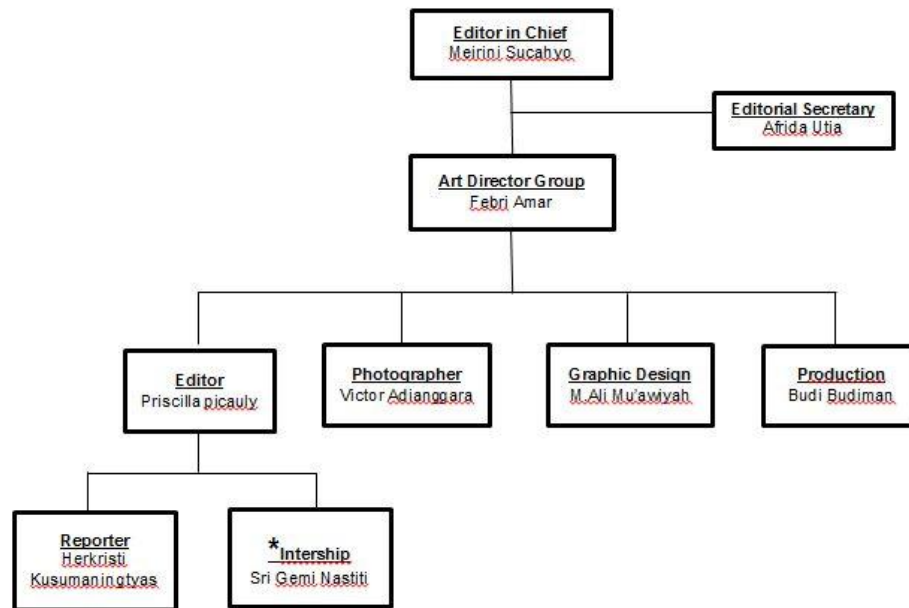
Editor in Chief
Meirini Sucahyo

Editorial Secretary
Afrida Utia

Art Director Group
Febri Amar

Editor
Priscilla picauly

Photographer
Victor Adianggara

Graphic Design
M.Ali Mu'awiyah

Production
Budi Budiman

Reporter
Herkristi Kusumaningtyas

*Intership
Sri Gemi Nastiti